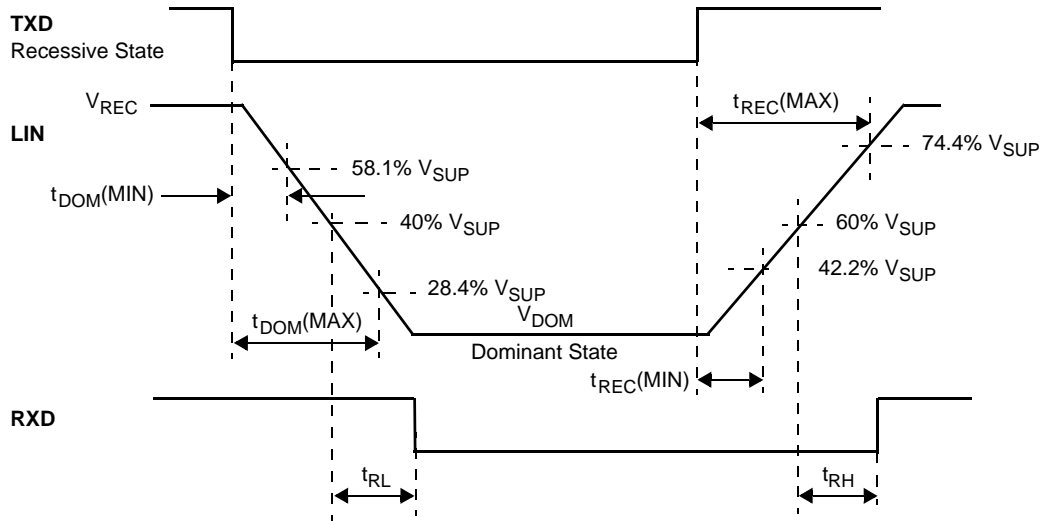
TXD
Recessive State

$V_{REC}$

LIN

$t_{REC}(MAX)$

74.4% $V_{SUP}$

58.1% $V_{SUP}$

$t_{DOM}(MIN)$

40% $V_{SUP}$

60% $V_{SUP}$

42.2% $V_{SUP}$

28.4% $V_{SUP}$

$V_{DOM}$

$t_{DOM}(MAX)$

Dominant State

$t_{REC}(MIN)$

RXD

$t_{RL}$

$t_{RH}$